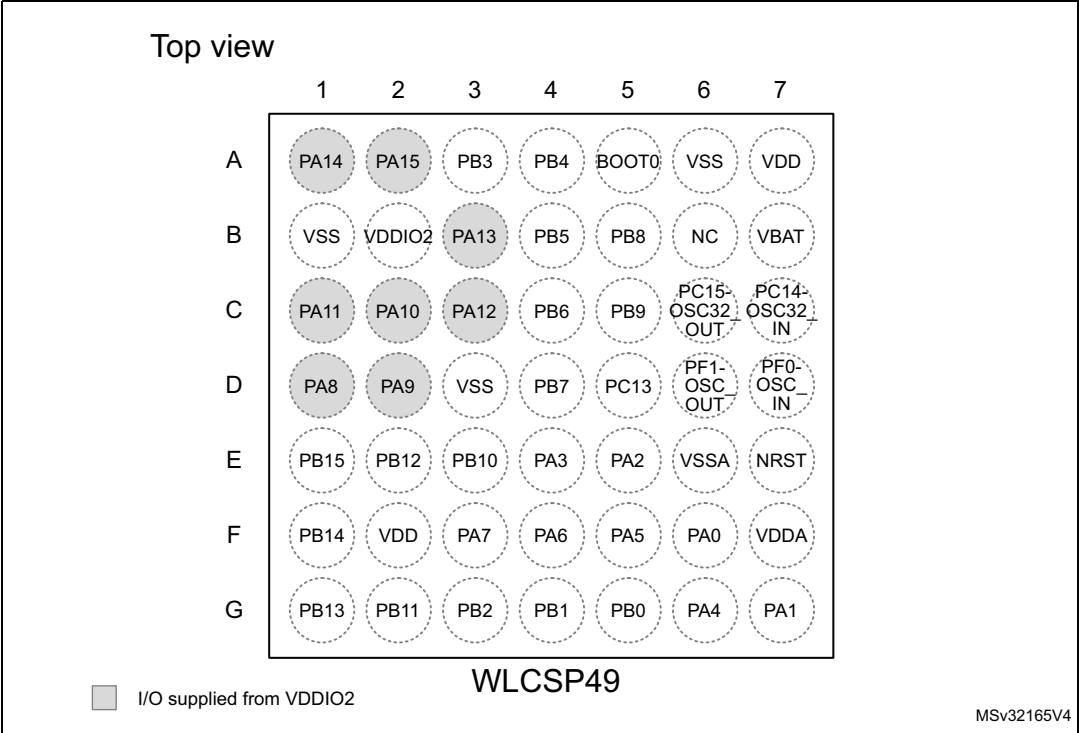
Top view

| | 1 | 2 | 3 | 4 | 5 | 6 | 7 |
|---|---|---|---|---|---|---|---|
| A | PA14 | PA15 | PB3 | PB4 | BOOT0 | VSS | VDD |
| B | VSS | VDDIO2 | PA13 | PB5 | PB8 | NC | VBAT |
| C | PA11 | PA10 | PA12 | PB6 | PB9 | PC15-OSC32_OUT | PC14-OSC32_IN |
| D | PA8 | PA9 | VSS | PB7 | PC13 | PF1-OSC_OUT | PF0-OSC_IN |
| E | PB15 | PB12 | PB10 | PA3 | PA2 | VSSA | NRST |
| F | PB14 | VDD | PA7 | PA6 | PA5 | PA0 | VDDA |
| G | PB13 | PB11 | PB2 | PB1 | PB0 | PA4 | PA1 |

WLCSP49

I/O supplied from VDDIO2

MSv32165V4